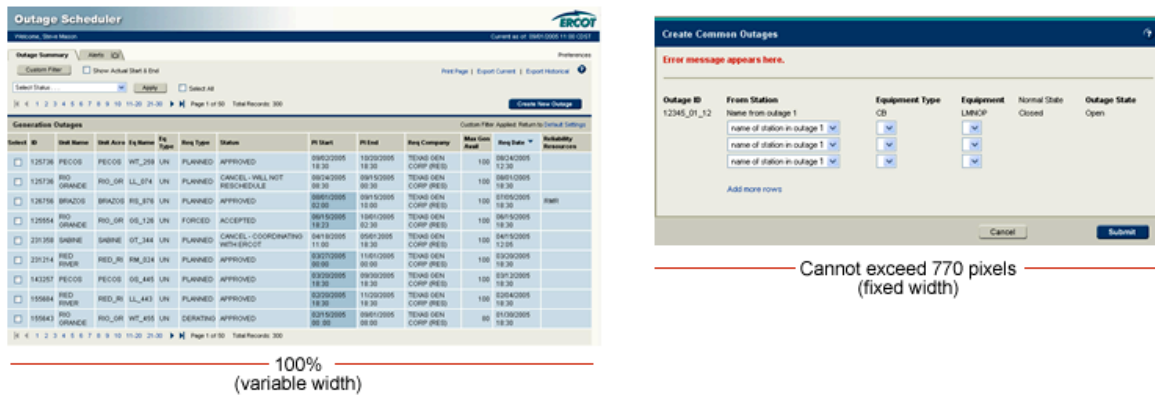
Outage Scheduler

ERCOT

Welcome, Steve Mason

Current as of: 09/01/2005 11:00 CDST

Outage Summary | Alerts (3)

Preferences

Custom Filter

Show Actual Start & End

Print Page | Export Current | Export Historical

Select Status ...

Apply

Select All

|< < 1 2 3 4 5 6 7 8 9 10 11-20 21-30 > >| Page 1 of 50 Total Records: 300

Create New Outage

Generation Outages

Custom Filter Applied. Return to Default Settings

| Select | ID | Unit Name | Unit Acro | Eq Name | Eq Type | Req Type | Status | Pl Start | Pl End | Req Company | Max Gen Avail | Req Date | Reliability Resources |
|---|---|---|---|---|---|---|---|---|---|---|---|---|---|
| | 125736 | PECOS | PECOS | WT_259 | UN | PLANNED | APPROVED | 09/02/2005 18:30 | 10/20/2005 18:30 | TEXAS GEN CORP (RES) | 100 | 08/24/2005 12:30 | |
| | 125736 | RIO GRANDE | RIO_GR | LL_074 | UN | PLANNED | CANCEL - WILL NOT RESCHEDULE | 09/24/2005 00:30 | 09/15/2005 00:30 | TEXAS GEN CORP (RES) | 100 | 08/01/2005 18:30 | |
| | 126756 | BRAZOS | BRAZOS | RS_876 | UN | PLANNED | APPROVED | 08/01/2005 02:00 | 09/15/2005 10:00 | TEXAS GEN CORP (RES) | 100 | 07/05/2005 18:30 | RMR |
| | 125554 | RIO RIVER | RIO_GR | OS_126 | UN | FORCED | ACCEPTED | 08/15/2005 18:23 | 10/01/2005 02:30 | TEXAS GEN CORP (RES) | 100 | 08/15/2005 18:30 | |
| | 231358 | SABINE | SABINE | ST_344 | UN | PLANNED | CANCEL - COORDINATING WITH ERCOT | 04/18/2005 11:00 | 05/01/2005 18:30 | TEXAS GEN CORP (RES) | 100 | 04/15/2005 12:05 | |
| | 231214 | RED RIVER | RED_RI | RM_824 | UN | PLANNED | APPROVED | 03/27/2005 00:00 | 11/01/2005 00:00 | TEXAS GEN CORP (RES) | 100 | 03/20/2005 18:30 | |
| | 143257 | PECOS | PECOS | OS_445 | UN | PLANNED | APPROVED | 03/20/2005 18:30 | 09/30/2005 18:30 | TEXAS GEN CORP (RES) | 100 | 03/12/2005 18:30 | |
| | 155684 | RED RIVER | RED_RI | LL_443 | UN | PLANNED | APPROVED | 02/20/2005 18:30 | 11/20/2005 18:30 | TEXAS GEN CORP (RES) | 100 | 02/04/2005 18:30 | |
| | 155643 | RIO GRANDE | RIO_GR | WT_455 | UN | DERATING | APPROVED | 02/15/2005 00:00 | 09/01/2005 00:00 | TEXAS GEN CORP (RES) | 80 | 01/30/2005 18:30 | |

|< < 1 2 3 4 5 6 7 8 9 10 11-20 21-30 > >| Page 1 of 50 Total Records: 300

100%
(variable width)

Create Common Outages

Error message appears here.

| Outage ID | From Station | Equipment Type | Equipment | Normal State | Outage State |
|---|---|---|---|---|---|
| 12345_01_12 | Name from outage 1 | CB | LMNOP | Closed | Open |
| | name of station in outage 1 | | | | |
| | name of station in outage 1 | | | | |
| | name of station in outage 1 | | | | |

Add more rows

Cancel

Submit

Cannot exceed 770 pixels
(fixed width)